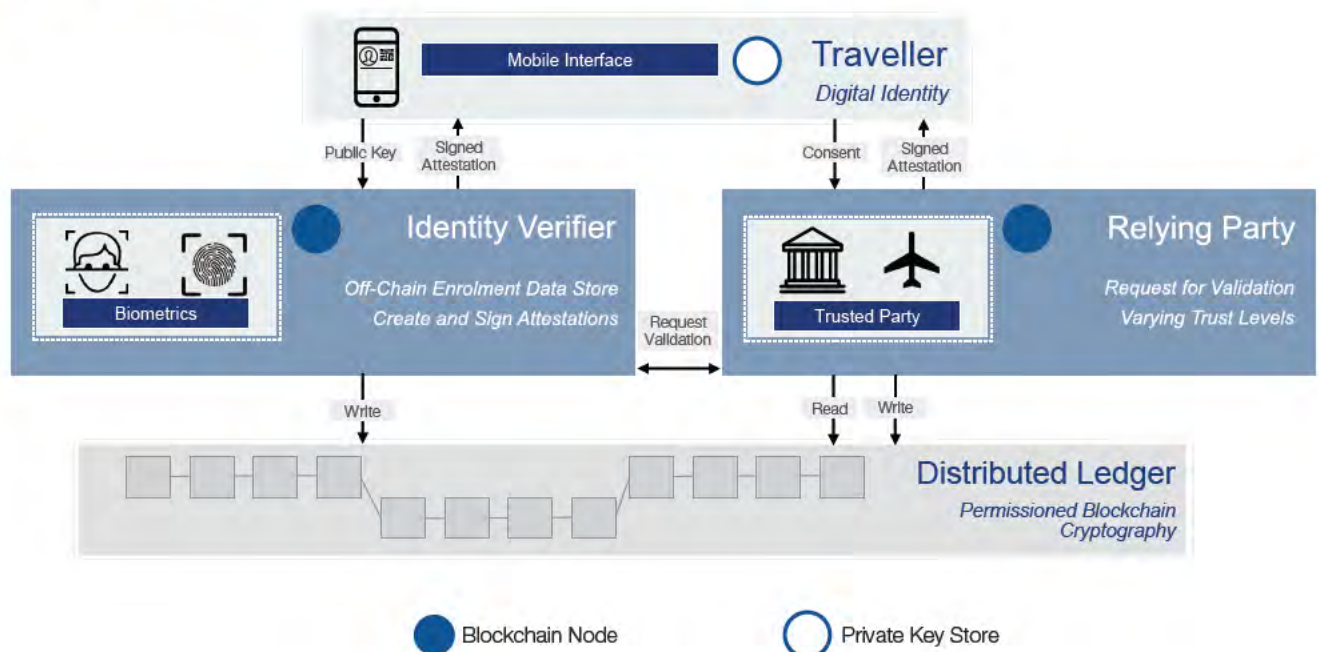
Mobile Interface

Traveller
Digital Identity

Public Key
Signed Attestation
Consent
Signed Attestation

Biometrics

Identity Verifier
Off-Chain Enrolment Data Store
Create and Sign Attestations

Request Validation

Trusted Party

Relying Party
Request for Validation
Varying Trust Levels

Write
Read
Write

Distributed Ledger
Permissioned Blockchain
Cryptography

Blockchain Node
Private Key Store